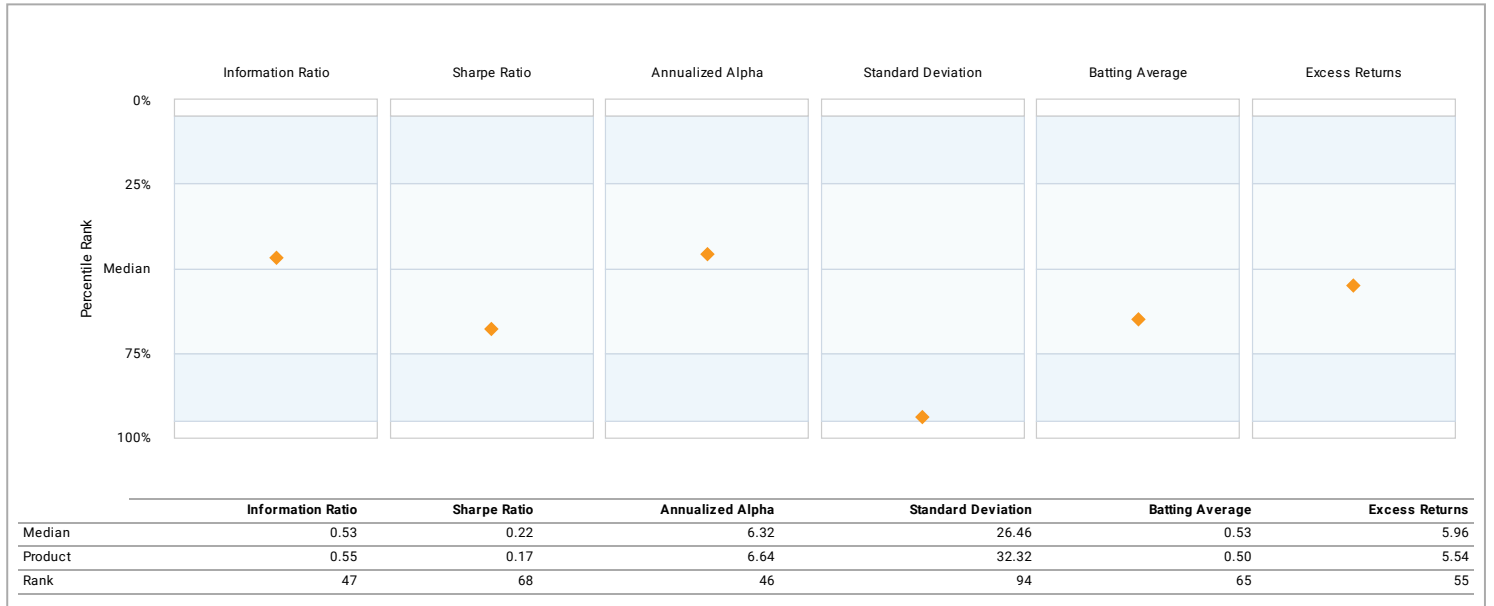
Information Ratio
Sharpe Ratio
Annualized Alpha
Standard Deviation
Batting Average
Excess Returns

Percentile Rank
0%
25%
Median
75%
100%

| | Information Ratio | Sharpe Ratio | Annualized Alpha | Standard Deviation | Batting Average | Excess Returns |
|---|---|---|---|---|---|---|
| Median | 0.53 | 0.22 | 6.32 | 26.46 | 0.53 | 5.96 |
| Product | 0.55 | 0.17 | 6.64 | 32.32 | 0.50 | 5.54 |
| Rank | 47 | 68 | 46 | 94 | 65 | 55 |